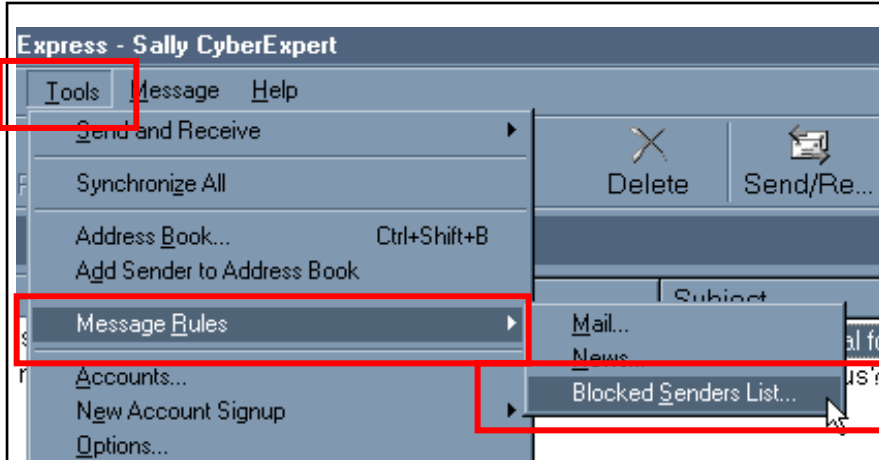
Express - Sally CyberExpert

Tools Message Help

Send and Receive

Synchronize All

Address Book... Ctrl+Shift+B

Add Sender to Address Book

Message Rules

Accounts...

New Account Signup

Options...

Delete

Send/Re...

Subject

Mail...

News...

Blocked Senders List...